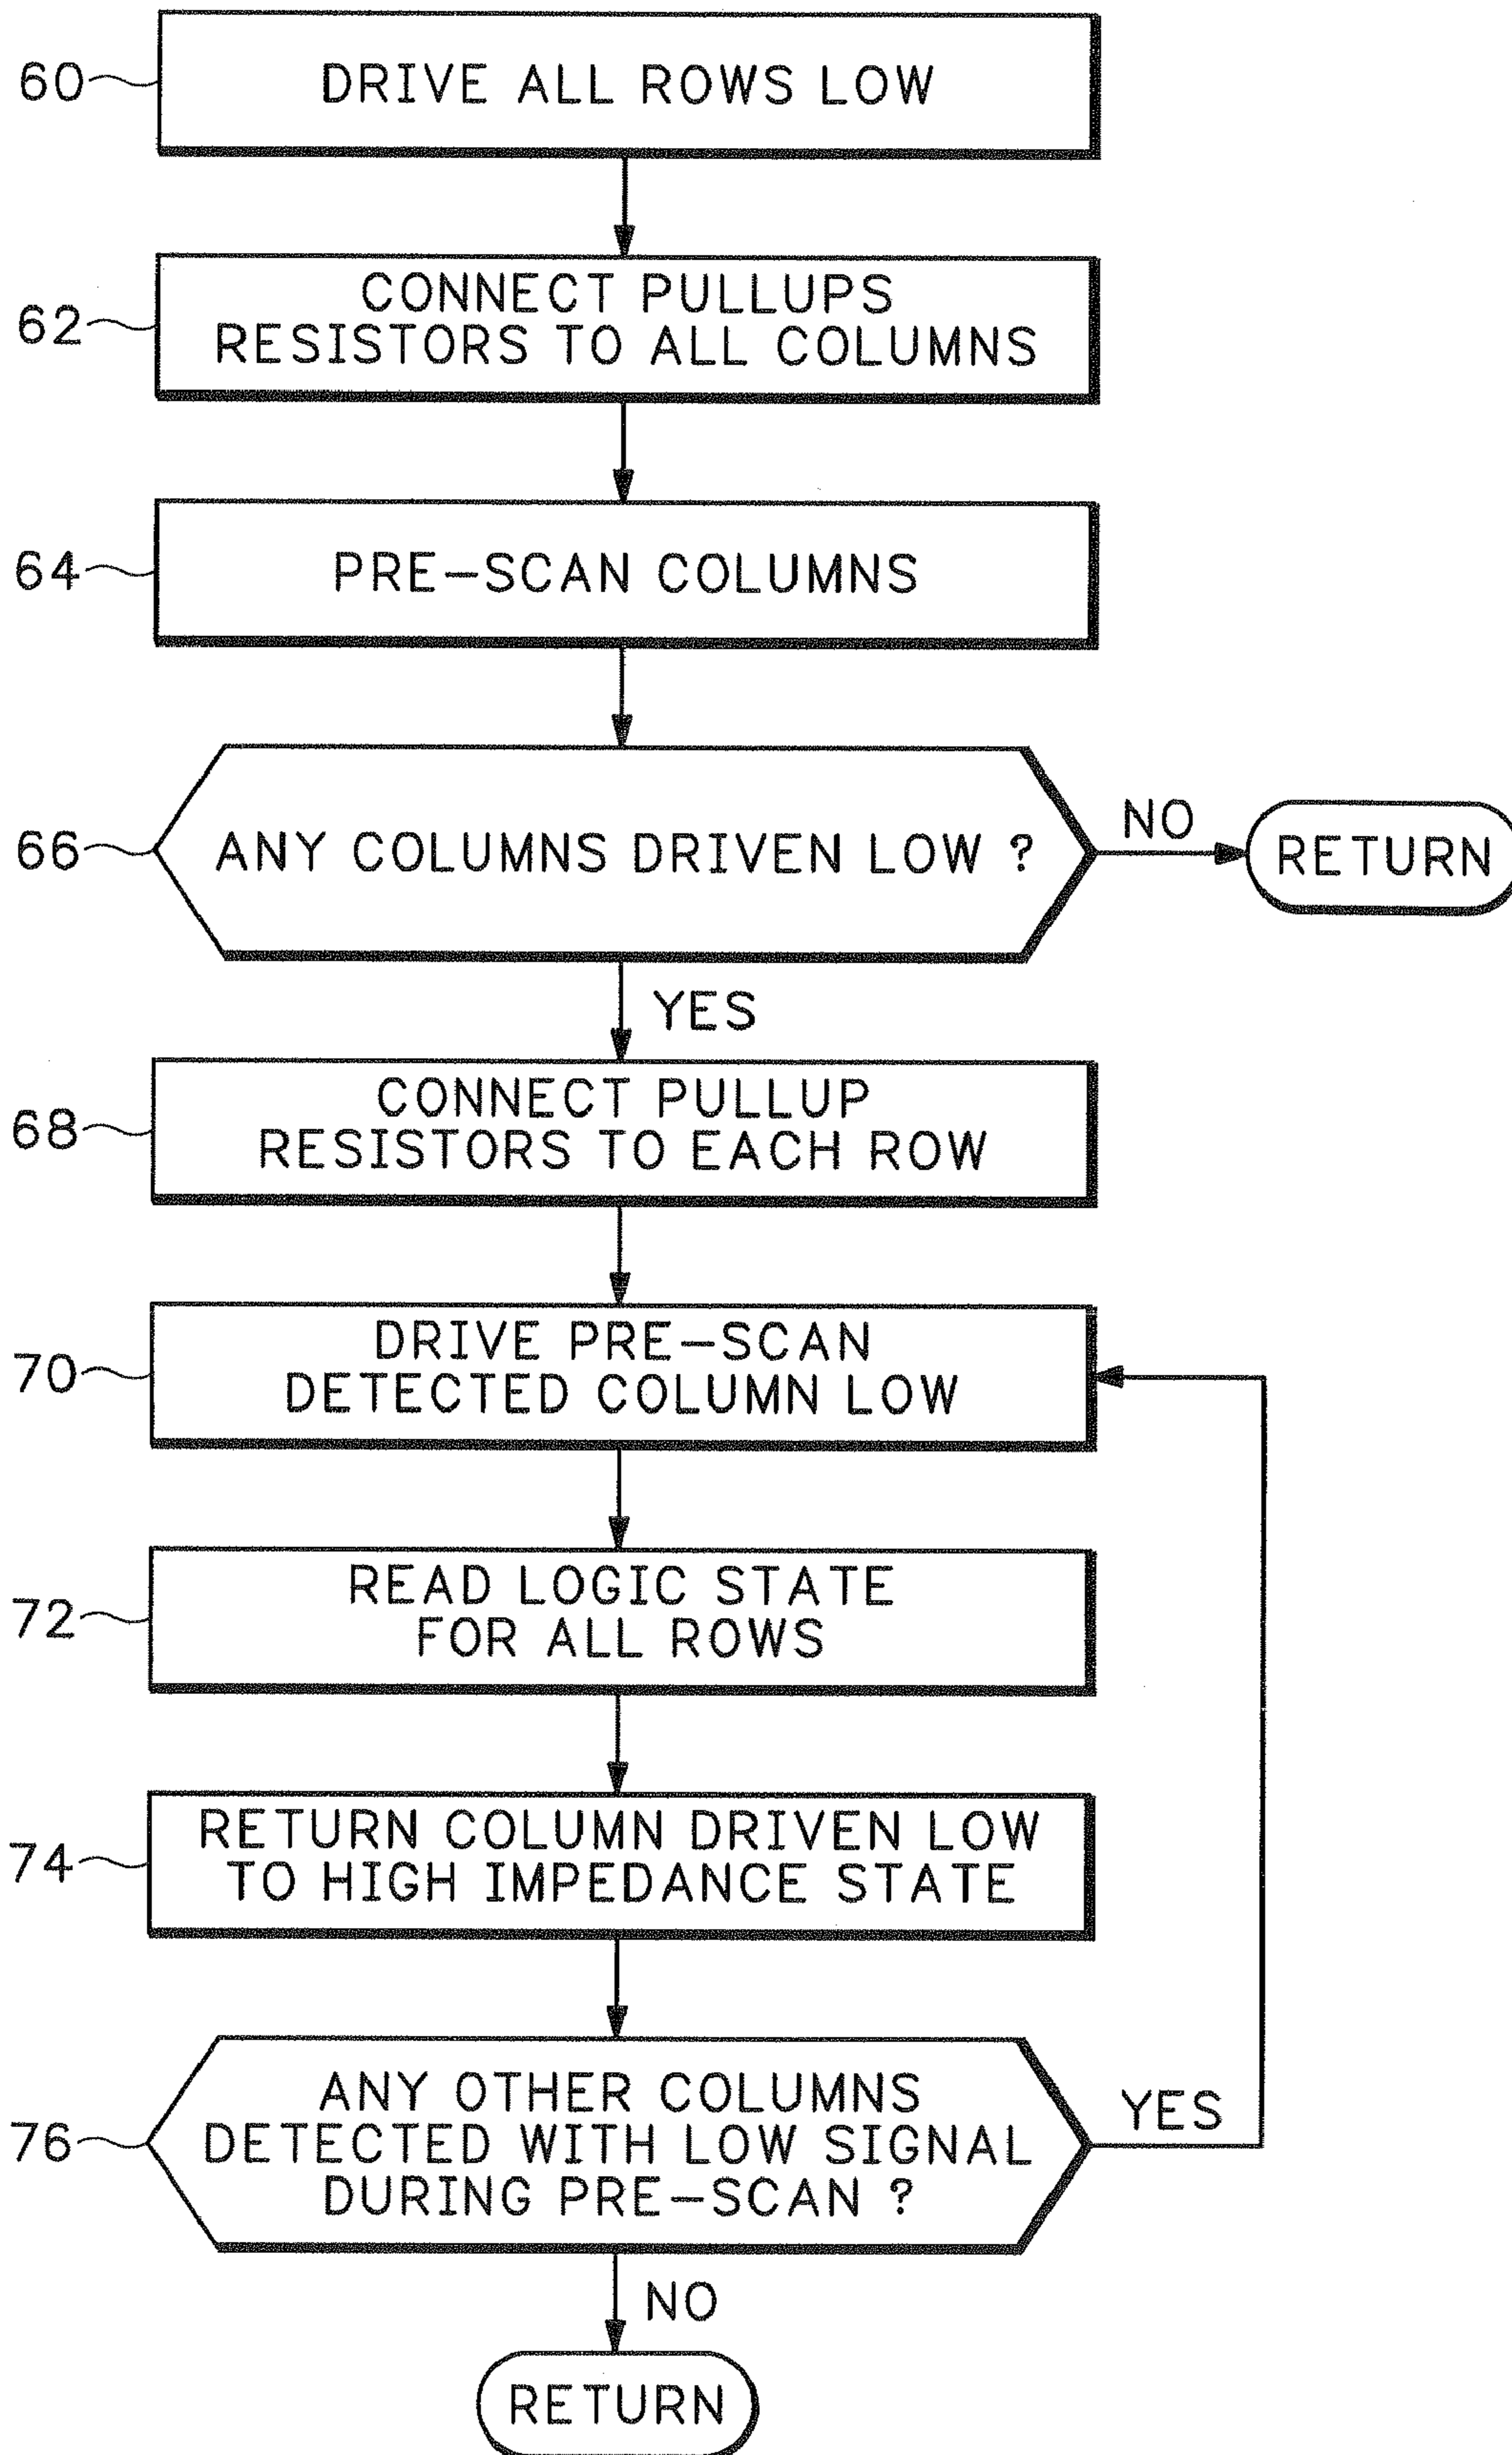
60 DRIVE ALL ROWS LOW

62 CONNECT PULLUPS RESISTORS TO ALL COLUMNS

64 PRE–SCAN COLUMNS

66 ANY COLUMNS DRIVEN LOW ?

NO

RETURN

YES

68 CONNECT PULLUP RESISTORS TO EACH ROW

70 DRIVE PRE–SCAN DETECTED COLUMN LOW

72 READ LOGIC STATE FOR ALL ROWS

74 RETURN COLUMN DRIVEN LOW TO HIGH IMPEDANCE STATE

76 ANY OTHER COLUMNS DETECTED WITH LOW SIGNAL DURING PRE–SCAN ?

YES

NO

RETURN